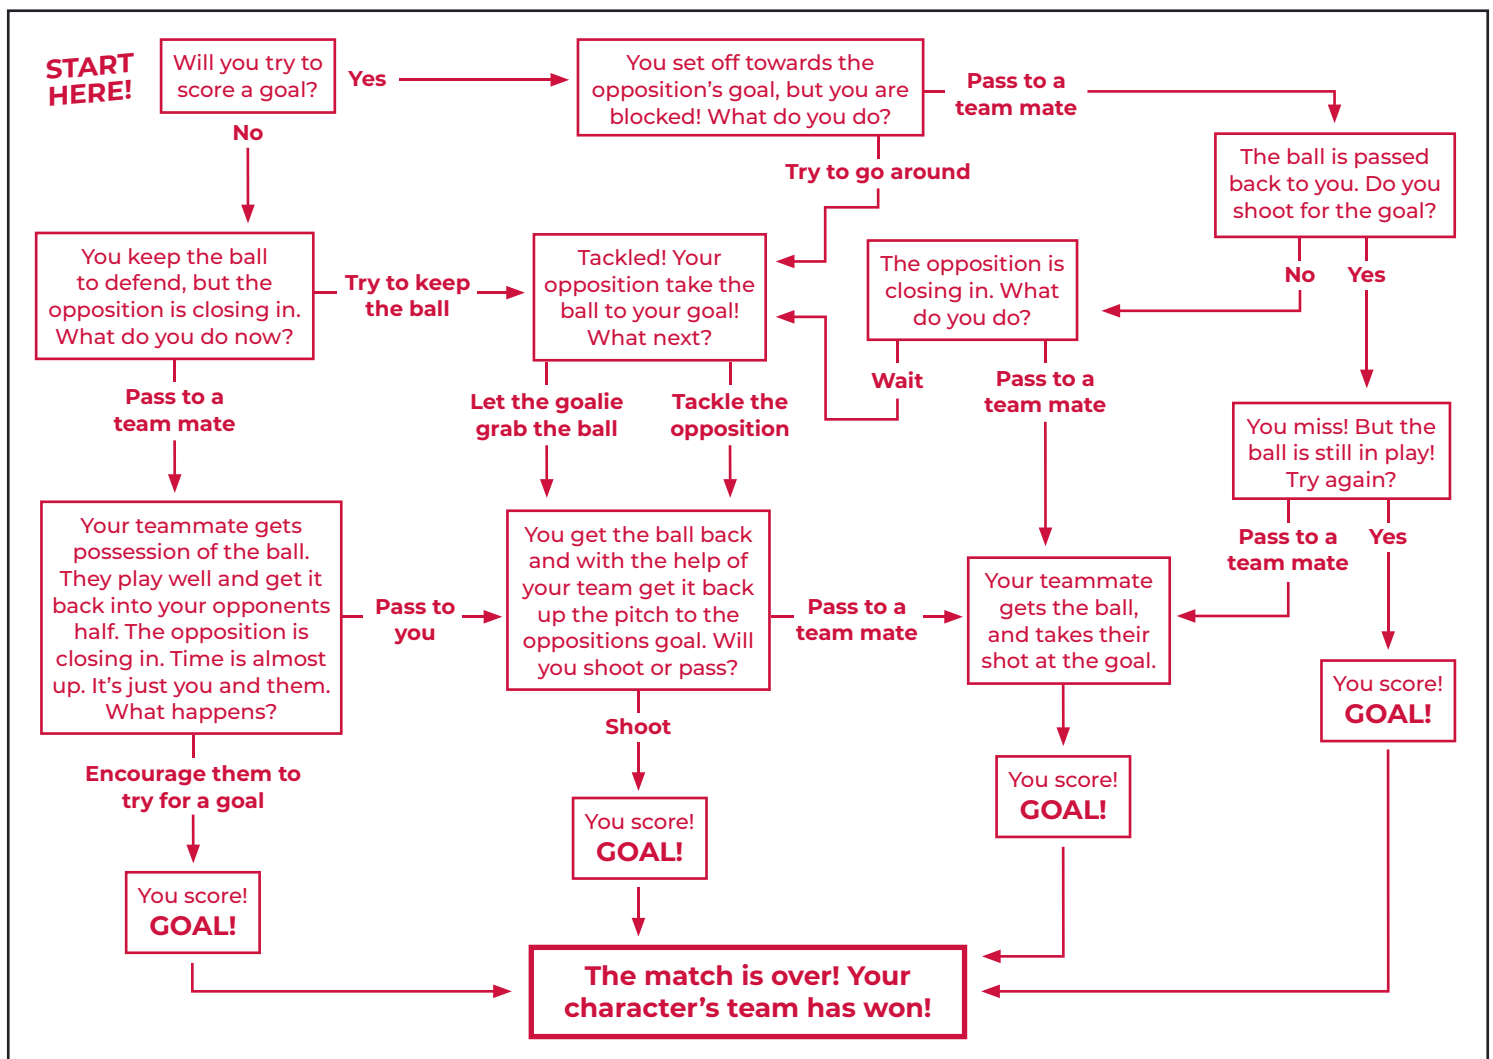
START HERE!

Will you try to score a goal?

Yes

You set off towards the opposition's goal, but you are blocked! What do you do?

Pass to a team mate

The ball is passed back to you. Do you shoot for the goal?

No

Try to go around

You keep the ball to defend, but the opposition is closing in. What do you do now?

Try to keep the ball

Tackled! Your opposition take the ball to your goal! What next?

The opposition is closing in. What do you do?

No

Yes

Wait

Pass to a team mate

Pass to a team mate

Let the goalie grab the ball

Tackle the opposition

You miss! But the ball is still in play! Try again?

Your teammate gets possession of the ball. They play well and get it back into your opponents half. The opposition is closing in. Time is almost up. It's just you and them. What happens?

Pass to you

You get the ball back and with the help of your team get it back up the pitch to the oppositions goal. Will you shoot or pass?

Pass to a team mate

Your teammate gets the ball, and takes their shot at the goal.

Pass to a team mate

Yes

You score! GOAL!

Shoot

Encourage them to try for a goal

You score! GOAL!

You score! GOAL!

You score! GOAL!

The match is over! Your character's team has won!